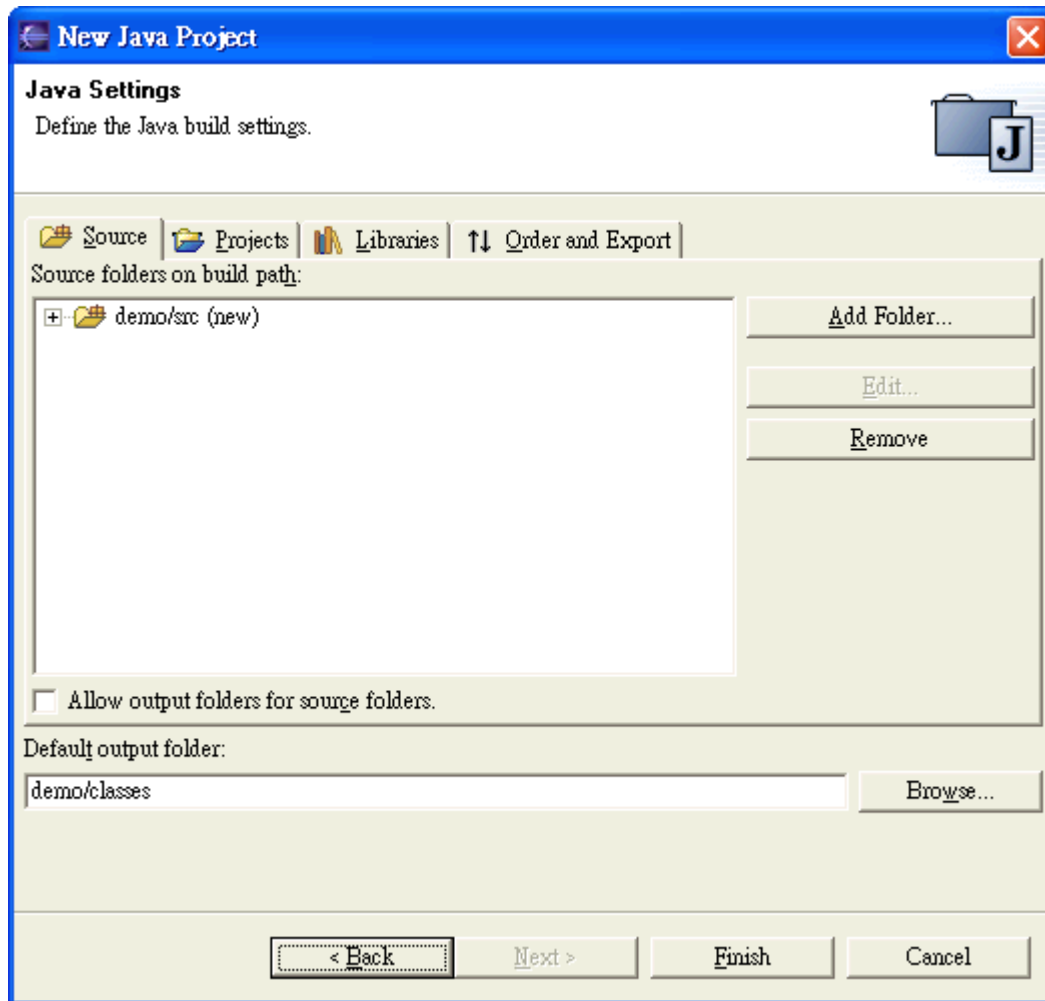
New Java Project

Java Settings
Define the Java build settings.

J

Source | Projects | Libraries | Order and Export

Source folders on build path:

demo/src (new)

Add Folder...

Edit...

Remove

Allow output folders for source folders.

Default output folder:

demo/classes

Browse...

< Back | Next > | Finish | Cancel